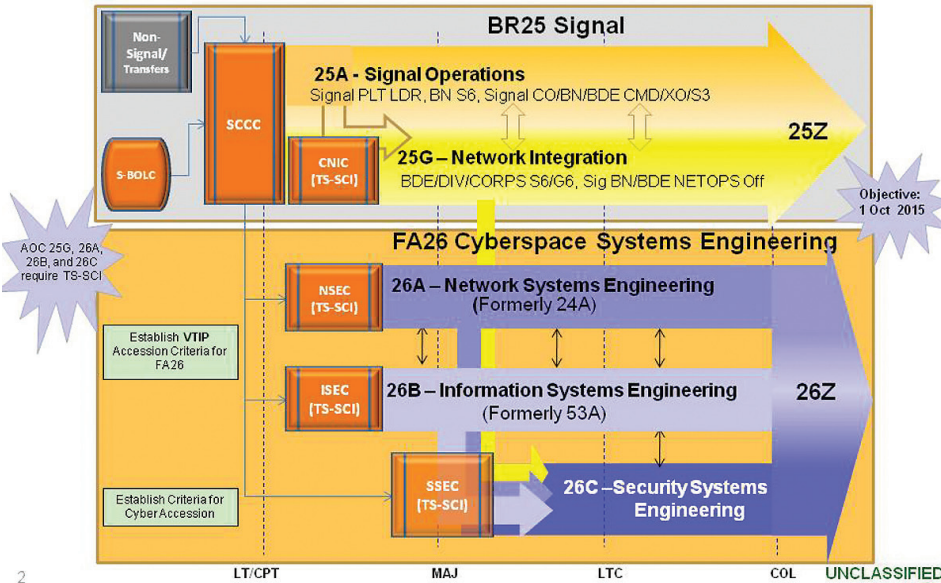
BR25 Signal

Non-Signal/ Transfers

SCCC

S-BOLC

25A - Signal Operations
Signal PLT LDR, BN S6, Signal CO/BN/BDE CMD/XO/S3

CNIC (TS-SCI)

25G – Network Integration
BDE/DIV/CORPS S6/G6, Sig BN/BDE NETOPS Off

25Z

Objective: 1 Oct 2015

AOC 25G, 26A, 26B, and 26C require TS-SCI

FA26 Cyberspace Systems Engineering

NSEC (TS-SCI)

26A – Network Systems Engineering
(Formerly 24A)

Establish VTIP Accession Criteria for FA26

ISEC (TS-SCI)

26B – Information Systems Engineering
(Formerly 53A)

26Z

Establish Criteria for Cyber Accession

SSEC (TS-SCI)

26C – Security Systems Engineering

2

LT/CPT

MAJ

LTC

COL

UNCLASSIFIED